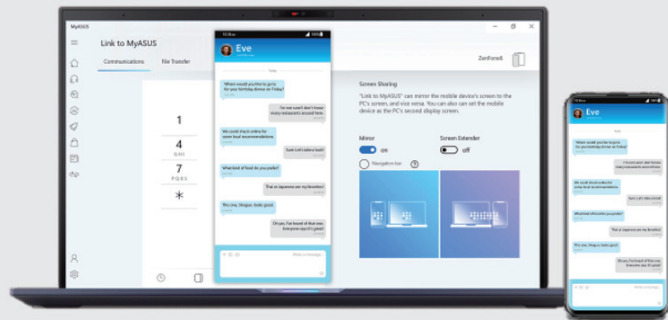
MyASUS

Link to MyASUS

Communications File Transfer

ZenFone6

Eve

When would you like to go for your birthday dinner on Friday?

I'm not sure! I don't know many restaurants around here.

We could check online for some local recommendations.

Sure. Let's take a look!

What kind of food do you prefer?

Thai or Japanese are my favorites!

This one, Shogun, looks good.

Oh yes, I've heard of that one. Everyone says it's great!

1

4
GHI

7
PQRS

*

Screen Sharing

"Link to MyASUS" can mirror the mobile device's screen to the PC's screen, and vice versa. You can also can set the mobile device as the PC's second display screen.

Mirror
on

Screen Extender
off

Navigation bar

Eve